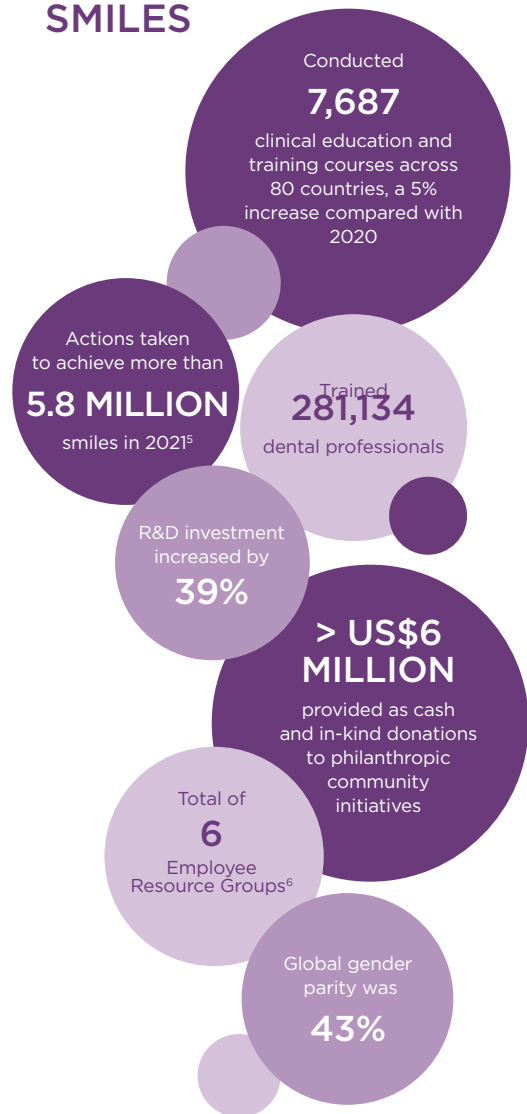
SMILES

Conducted

7,687

clinical education and training courses across 80 countries, a 5% increase compared with 2020

Actions taken to achieve more than

5.8 MILLION

smiles in 2021$^5$

Trained

281,134

dental professionals

R&D investment increased by

39%

> US$6 MILLION

provided as cash and in-kind donations to philanthropic community initiatives

Total of

6

Employee Resource Groups$^6$

Global gender parity was

43%